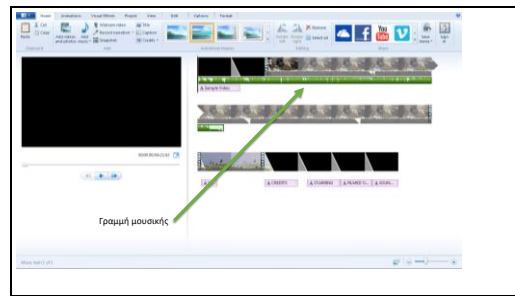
Home Animations Visual Effects Project View Edit Options Format

Paste Cut Copy

Clipboard

Add videos and photos Add music Webcam video Record narration Snapshot Title Caption Credits

Add

AutoMovie themes

Rotate left Rotate right Remove Select all

Editing

Share

Save movie Sign in

00:00.00/04:22.67

Sample Video

CREDITS STARRING FILMED O... LOCATI...

Γραμμή μουσικής

Movie item 1 of 1